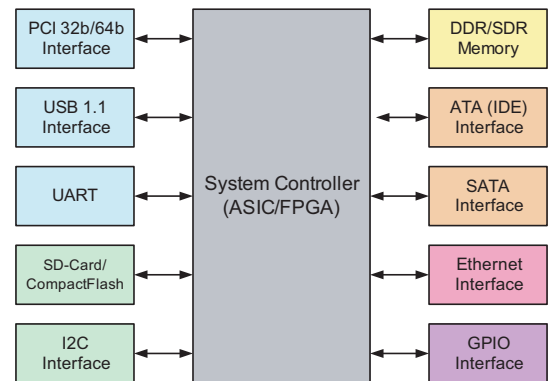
PCI 32b/64b Interface

USB 1.1 Interface

UART

SD-Card/ CompactFlash

I2C Interface

System Controller (ASIC/FPGA)

DDR/SDR Memory

ATA (IDE) Interface

SATA Interface

Ethernet Interface

GPIO Interface